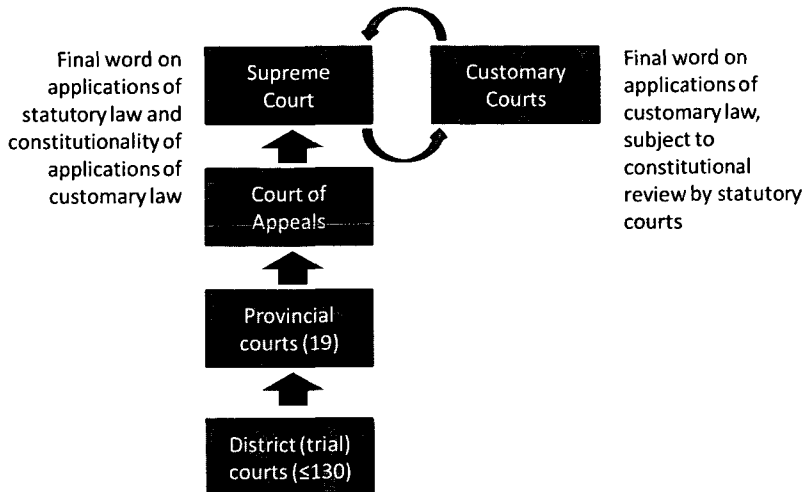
Final word on applications of statutory law and constitutionality of applications of customary law

Supreme Court

Customary Courts

Final word on applications of customary law, subject to constitutional review by statutory courts

Court of Appeals

Provincial courts (19)

District (trial) courts (≤130)